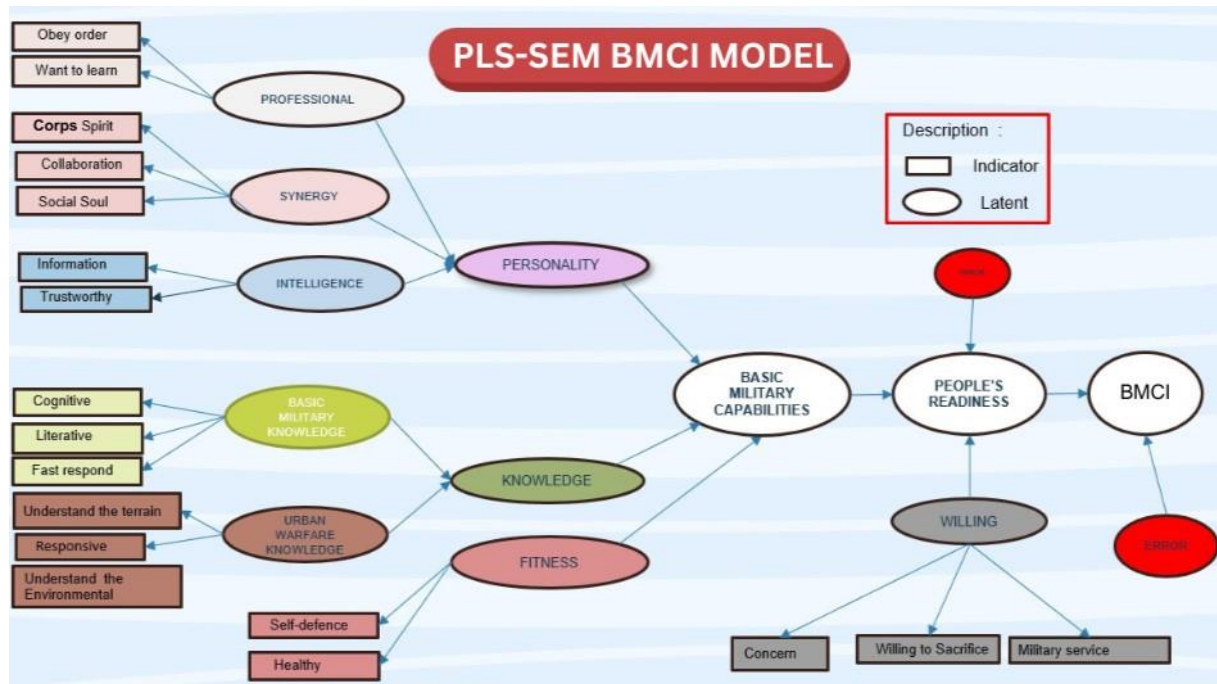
PLS-SEM BMCI MODEL

Description :
Indicator
Latent

Obey order
Want to learn
PROFESSIONAL
Corps Spirit
Collaboration
Social Soul
SYNERGY
Information
Trustworthy
INTELLIGENCE
PERSONALITY
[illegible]
Cognitive
Literative
Fast respond
BASIC MILITARY KNOWLEDGE
KNOWLEDGE
BASIC MILITARY CAPABILITIES
PEOPLE'S READINESS
BMCI
Understand the terrain
Responsive
Understand the Environmental
URBAN WARFARE KNOWLEDGE
FITNESS
WILLING
ERROR
Self-defence
Healthy
Concern
Willing to Sacrifice
Military service